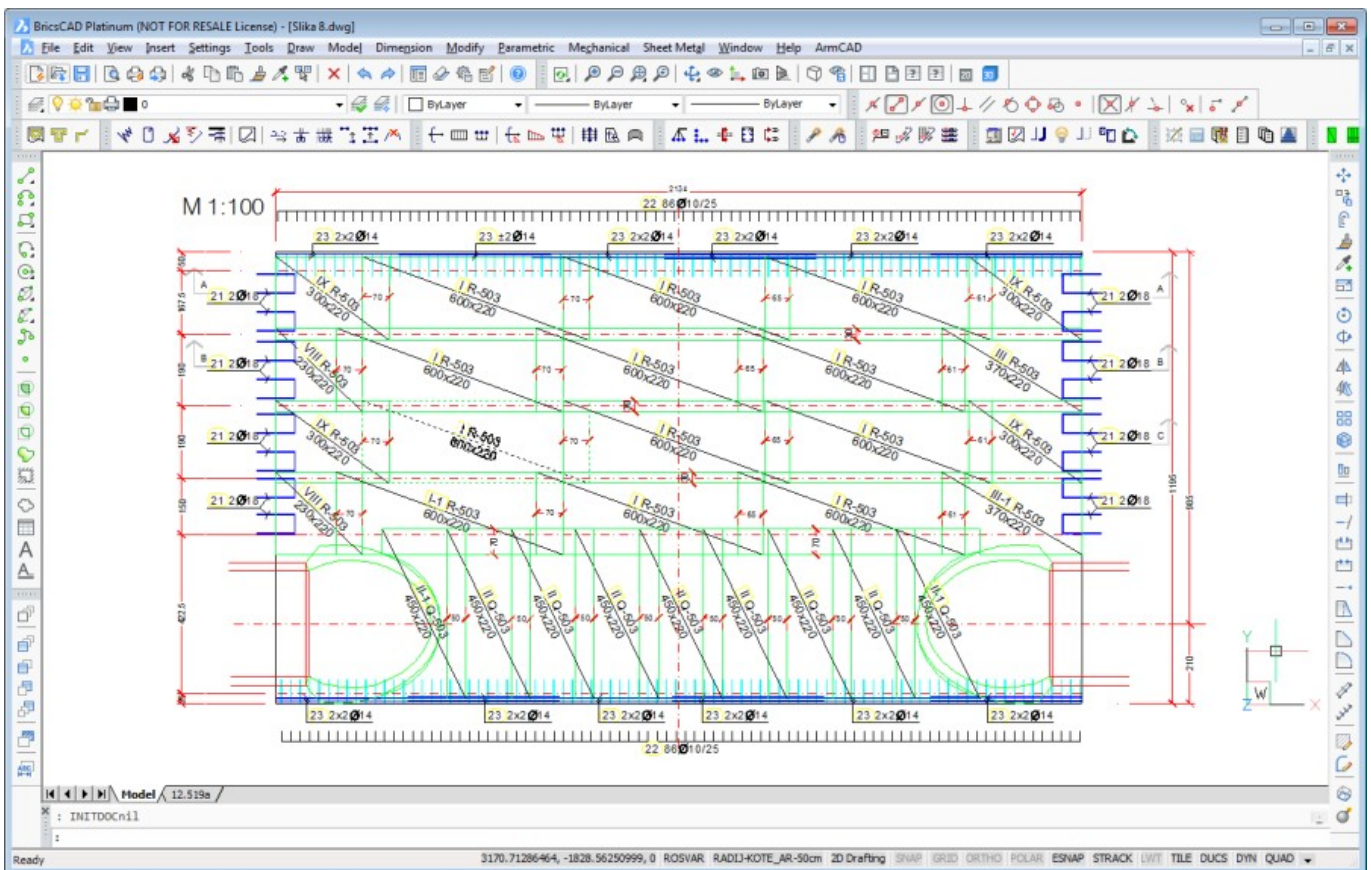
BricsCAD Platinum (NOT FOR RESALE License) - [Slika 8.dwg]

File Edit View Insert Settings Tools Draw Model Dimension Modify Parametric Mechanical Sheet Metal Window Help ArmCAD

0 ByLayer ByLayer ByLayer

M 1:100

2134
22 86Ø10/25

23 2x2Ø14 23 ±2Ø14 23 2x2Ø14 23 2x2Ø14 23 2x2Ø14 23 2x2Ø14

21 2Ø18 A
IX R-503 300x220
70
I R-503 600x220
70
I R-503 600x220
65
I R-503 600x220
61
IX R-503 300x220
21 2Ø18 A

21 2Ø18 B
VIII R-503 230x220
70
I R-503 600x220
70
I R-503 600x220
65
I R-503 600x220
61
III R-503 370x220
21 2Ø18 B

21 2Ø18
IX R-503 300x220
70
I R-503 600x220
70
I R-503 600x220
65
I R-503 600x220
61
IX R-503 300x220
21 2Ø18 C

21 2Ø18
VIII R-503 230x220
I-1 R-503 600x220
70
I R-503 600x220
65
I R-503 600x220
61
III-1 R-503 370x220
21 2Ø18

70

II-1 Q-503 450x220
II Q-503 450x220
II Q-503 450x220
II Q-503 450x220
II Q-503 450x220
II Q-503 450x220
II Q-503 450x220
II Q-503 450x220
II Q-503 450x220
II-1 Q-503 450x220

190 167.5 190 190 150 472.5
1195 985 210

23 2x2Ø14 23 2x2Ø14 23 2x2Ø14 23 2x2Ø14 23 2x2Ø14 23 2x2Ø14

22 86Ø10/25

Y
W
Z X

Model 12.519a

: INITDOCnil
:

Ready
3170.71286464, -1828.56250999, 0 ROSVAR RADIJ-KOTE_AR-50cm 2D Drafting SNAP GRID ORTHO POLAR ESNAP STRACK LWT TILE DUCS DYN QUAD